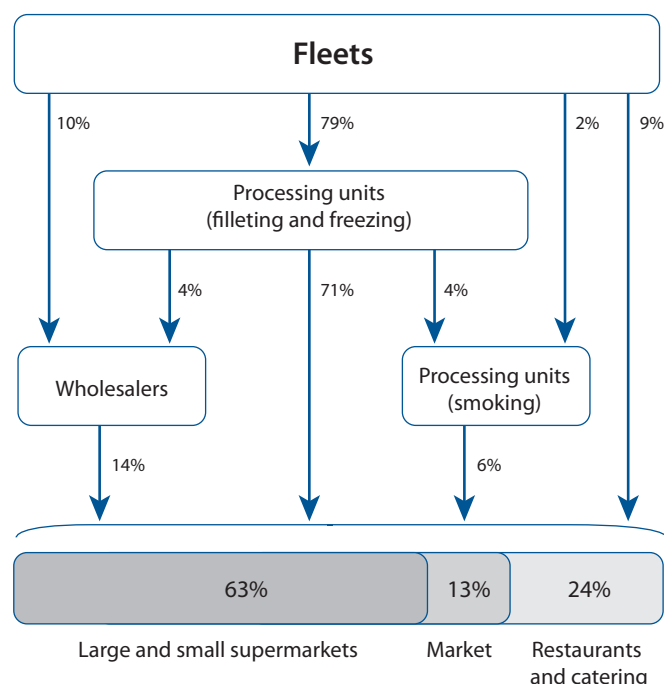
Fleets

10%

79%

2%

9%

Processing units (filleting and freezing)

4%

71%

4%

Wholesalers

Processing units (smoking)

14%

6%

| 63% | 13% | 24% |
|---|---|---|

Large and small supermarkets

Market

Restaurants and catering